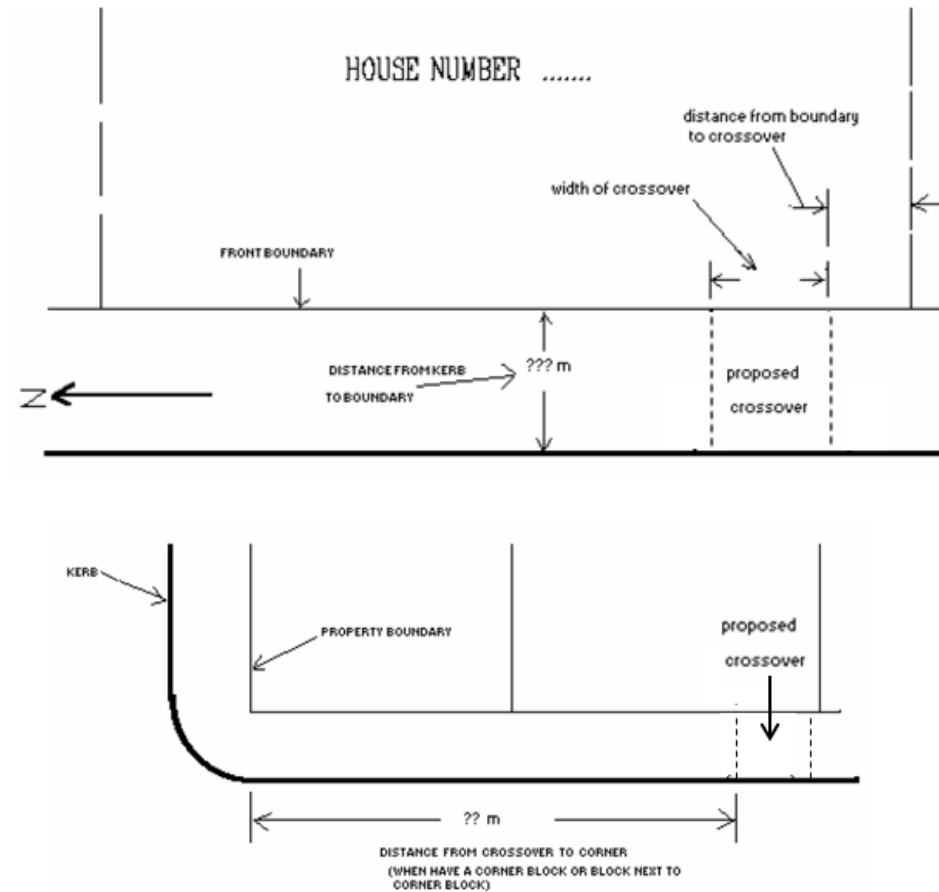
HOUSE NUMBER .......

distance from boundary to crossover

width of crossover

FRONT BOUNDARY

DISTANCE FROM KERB TO BOUNDARY

??? m

proposed crossover

N

KERB

PROPERTY BOUNDARY

proposed crossover

?? m

DISTANCE FROM CROSSOVER TO CORNER
(WHEN HAVE A CORNER BLOCK OR BLOCK NEXT TO CORNER BLOCK)